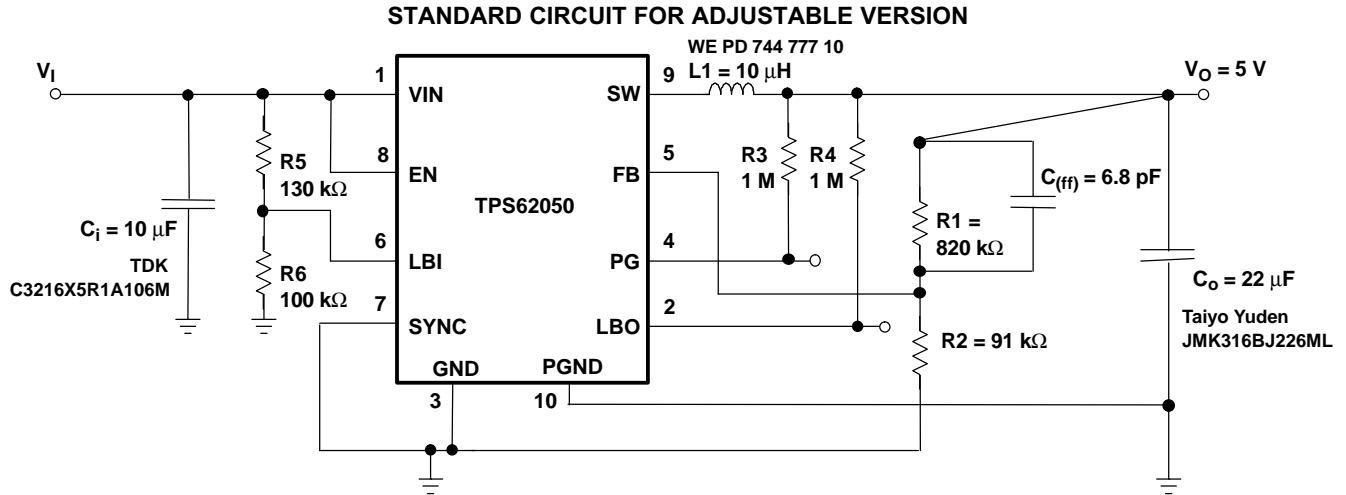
STANDARD CIRCUIT FOR ADJUSTABLE VERSION

$V_I$

1 VIN

8 EN

6 LBI

7 SYNC

R5 130 k$\Omega$

R6 100 k$\Omega$

$C_i$ = 10 $\mu$F

TDK C3216X5R1A106M

TPS62050

GND 3

PGND 10

9 SW

5 FB

4 PG

2 LBO

WE PD 744 777 10

L1 = 10 $\mu$H

R3 1 M

R4 1 M

$V_O$ = 5 V

$C_{(ff)}$ = 6.8 pF

R1 = 820 k$\Omega$

R2 = 91 k$\Omega$

$C_o$ = 22 $\mu$F

Taiyo Yuden JMK316BJ226ML